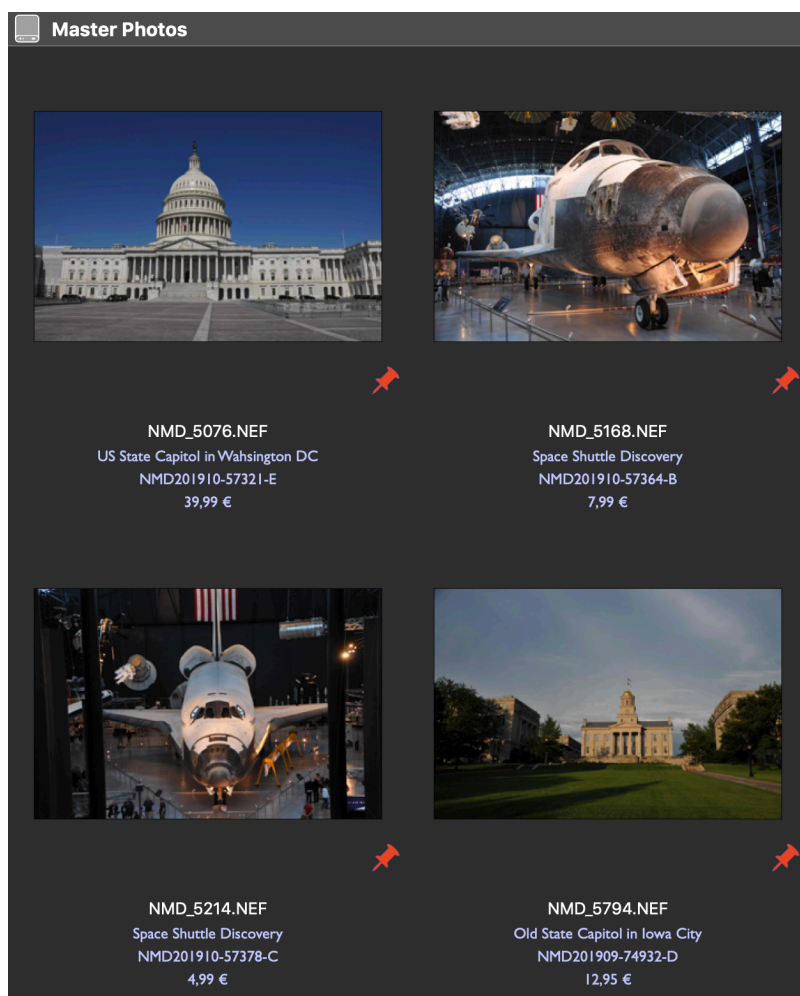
Master Photos

NMD_5076.NEF
US State Capitol in Wahsington DC
NMD201910-57321-E
39,99 €

NMD_5168.NEF
Space Shuttle Discovery
NMD201910-57364-B
7,99 €

NMD_5214.NEF
Space Shuttle Discovery
NMD201910-57378-C
4,99 €

NMD_5794.NEF
Old State Capitol in Iowa City
NMD201909-74932-D
12,95 €